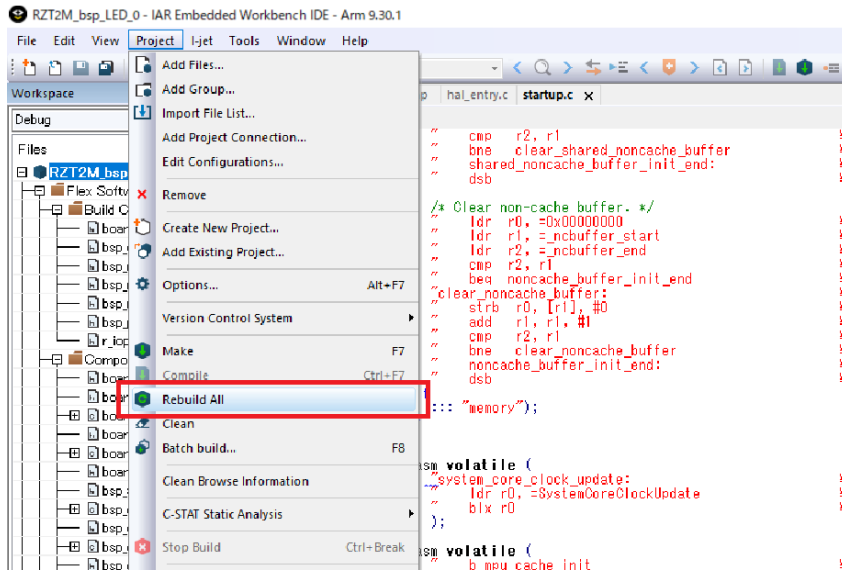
RZT2M_bsp_LED_0 - IAR Embedded Workbench IDE - Arm 9.30.1

File Edit View Project I-jet Tools Window Help

Workspace

Debug

Files

RZT2M_bsp

Flex Softw

Build C

boar

bsp_

bsp_

bsp_

bsp_

bsp_

r_iop

Compo

boa

boar

boa

boar

boa

boar

bsp_

bsp_

bsp_

bsp_

bsp

Add Files...
Add Group...
Import File List...
Add Project Connection...
Edit Configurations...

Remove

Create New Project...
Add Existing Project...

Options... Alt+F7

Version Control System

Make F7
Compile Ctrl+F7
Rebuild All
Clean
Batch build... F8

Clean Browse Information

C-STAT Static Analysis

Stop Build Ctrl+Break

hal_entry.c startup.c

" cmp r2, r1
" bne clear_shared_noncache_buffer
" shared_noncache_buffer_init_end:
" dsb

/* Clear non-cache buffer. */
" ldr r0, =0x00000000
" ldr r1, =_ncbuffer_start
" ldr r2, =_ncbuffer_end
" cmp r2, r1
" beq noncache_buffer_init_end
"clear_noncache_buffer:
" strb r0, [r1], #0
" add r1, r1, #1
" cmp r2, r1
" bne clear_noncache_buffer
" noncache_buffer_init_end:
" dsb

::: "memory");

sm volatile (
"system_core_clock_update:
" ldr r0, =SystemCoreClockUpdate
" blx r0
);

sm volatile (
" b mpu_cache_init